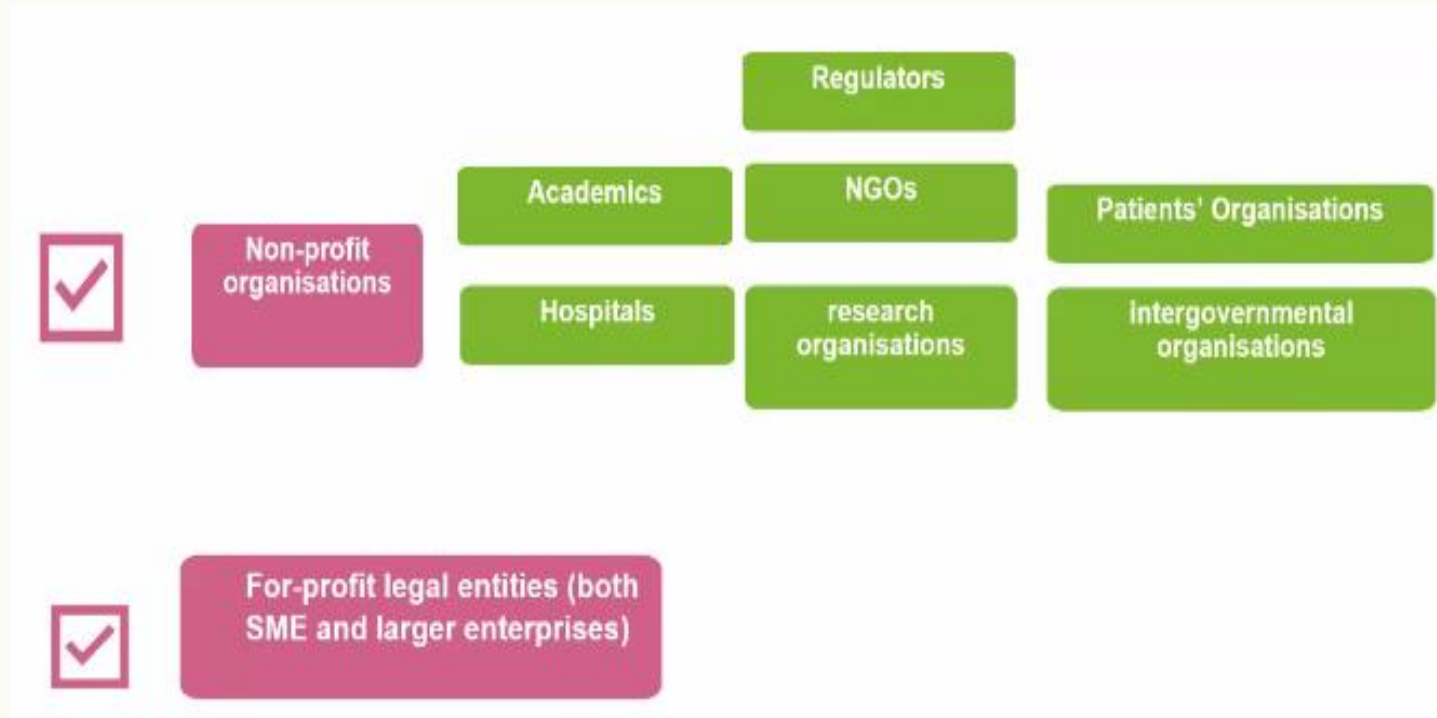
Regulators

Non-profit organisations

Academics

NGOs

Patients' Organisations

Hospitals

research organisations

intergovernmental organisations

For-profit legal entities (both SME and larger enterprises)